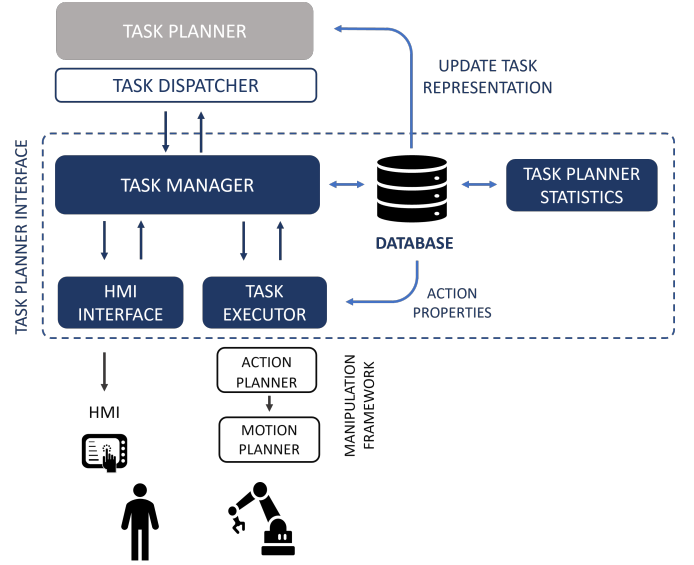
TASK PLANNER

TASK DISPATCHER

UPDATE TASK REPRESENTATION

TASK PLANNER INTERFACE

TASK MANAGER

DATABASE

TASK PLANNER STATISTICS

HMI INTERFACE

TASK EXECUTOR

ACTION PROPERTIES

HMI

ACTION PLANNER

MOTION PLANNER

MANIPULATION FRAMEWORK